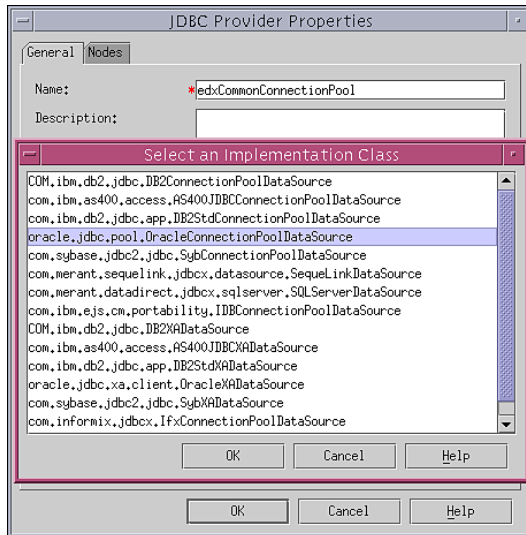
JDBC Provider Properties

General | Nodes

Name: * edxCommonConnectionPool

Description:

Select an Implementation Class

COM.ibm.db2.jdbc.DB2ConnectionPoolDataSource
com.ibm.as400.access.AS400JDBCConnectionPoolDataSource
com.ibm.db2.jdbc.app.DB2StdConnectionPoolDataSource
oracle.jdbc.pool.OracleConnectionPoolDataSource
com.sybase.jdbc2.jdbc.SybConnectionPoolDataSource
com.merant.sequelink.jdbcx.datasource.SequeLinkDataSource
com.merant.datadirect.jdbcx.sqlserver.SQLServerDataSource
com.ibm.ejs.cm.portability.IDBConnectionPoolDataSource
COM.ibm.db2.jdbc.DB2XADataSource
com.ibm.as400.access.AS400JDBCXADataSource
com.ibm.db2.jdbc.app.DB2StdXADataSource
oracle.jdbc.xa.client.OracleXADataSource
com.sybase.jdbc2.jdbc.SybXADataSource
com.informix.jdbcx.IfxConnectionPoolDataSource

OK | Cancel | Help

OK | Cancel | Help